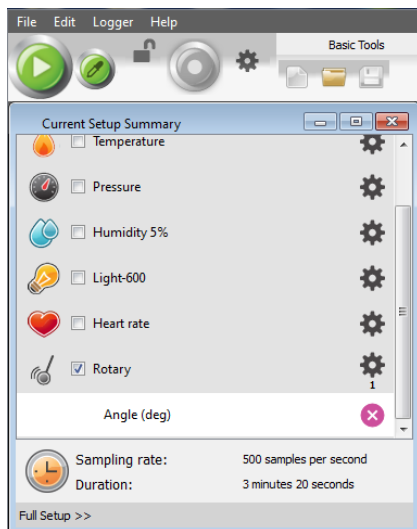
File Edit Logger Help

Basic Tools

Current Setup Summary

Temperature

Pressure

Humidity 5%

Light-600

Heart rate

Rotary

1

Angle (deg)

Sampling rate: 500 samples per second

Duration: 3 minutes 20 seconds

Full Setup >>